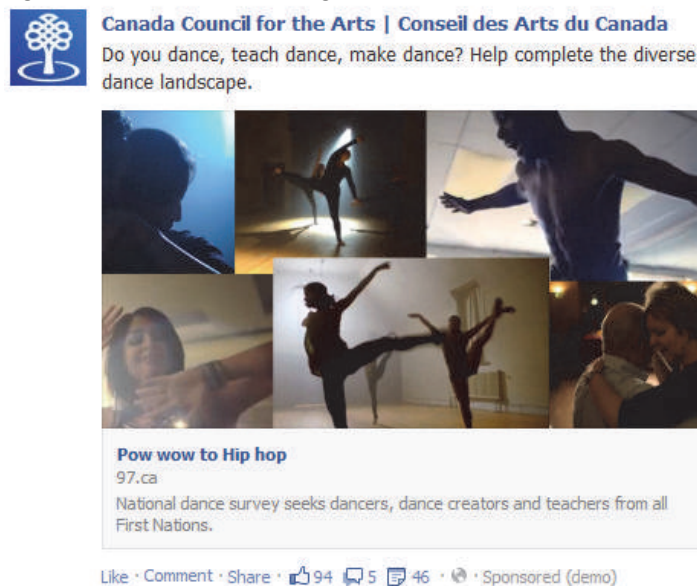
Canada Council for the Arts | Conseil des Arts du Canada
Do you dance, teach dance, make dance? Help complete the diverse dance landscape.

Pow wow to Hip hop
97.ca
National dance survey seeks dancers, dance creators and teachers from all First Nations.

Like · Comment · Share · 94 5 46 · · Sponsored (demo)